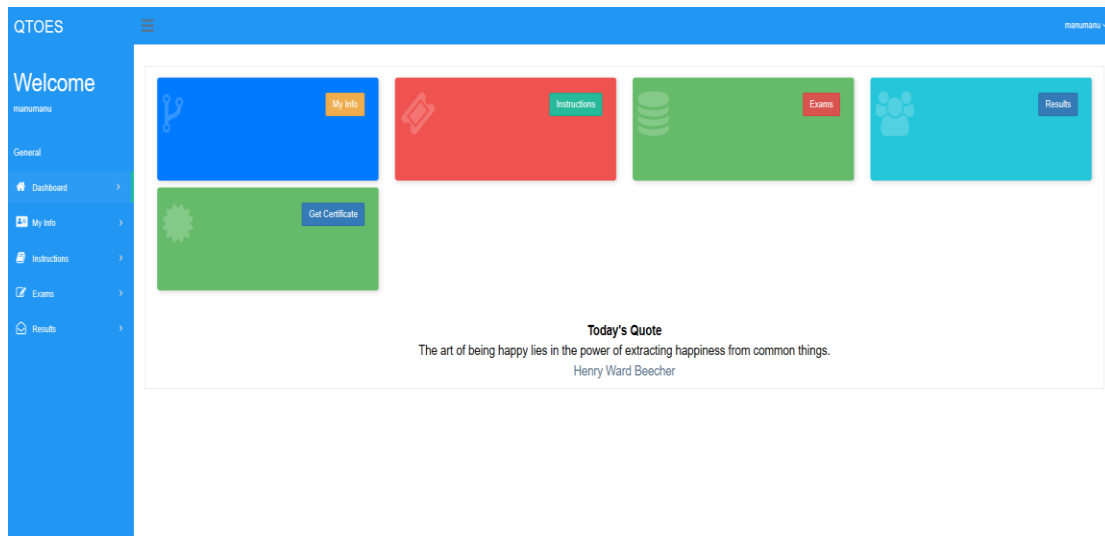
QTOES

manumanu

Welcome
manumanu

General

Dashboard

My Info

Instructions

Exams

Results

My Info

Instructions

Exams

Results

Get Certificate

Today's Quote

The art of being happy lies in the power of extracting happiness from common things.

Henry Ward Beecher